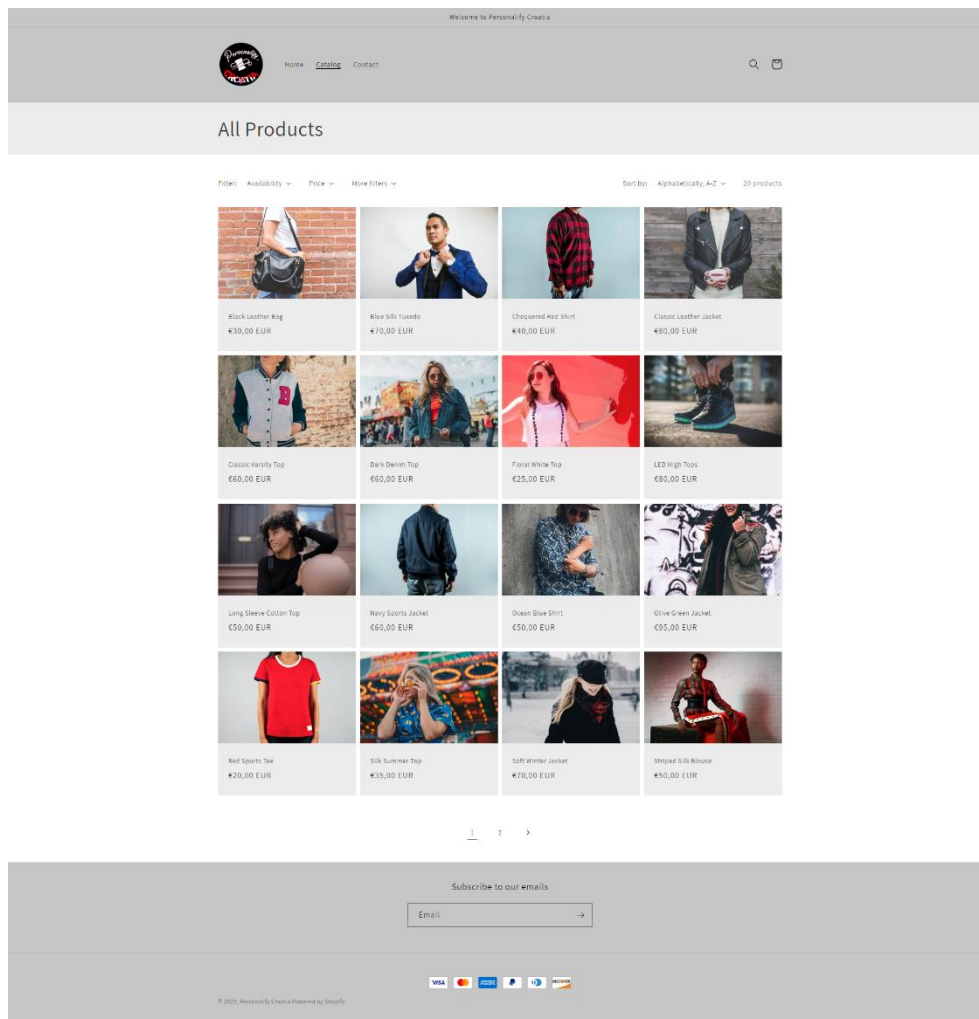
Welcome to Personalify Croatia

Personalify Croatia

Home Catalog Contact

All Products

Filter: Availability Price More filters

Sort by: Alphabetically, A-Z 20 products

Black Leather Bag
€30,00 EUR

Blue Silk Tuxedo
€70,00 EUR

Chequered Red Shirt
€40,00 EUR

Classic Leather Jacket
€80,00 EUR

Classic Varsity Top
€60,00 EUR

Dark Denim Top
€60,00 EUR

Floral White Top
€25,00 EUR

LED High Tops
€80,00 EUR

Long Sleeve Cotton Top
€50,00 EUR

Navy Sports Jacket
€60,00 EUR

Ocean Blue Shirt
€50,00 EUR

Olive Green Jacket
€95,00 EUR

Red Sports Tee
€20,00 EUR

Silk Summer Top
€35,00 EUR

Soft Winter Jacket
€70,00 EUR

Striped Silk Blouse
€50,00 EUR

1 2 >

Subscribe to our emails

Email

VISA AMEX P DISCOVER

© 2023, Personalify Croatia Powered by Shopify